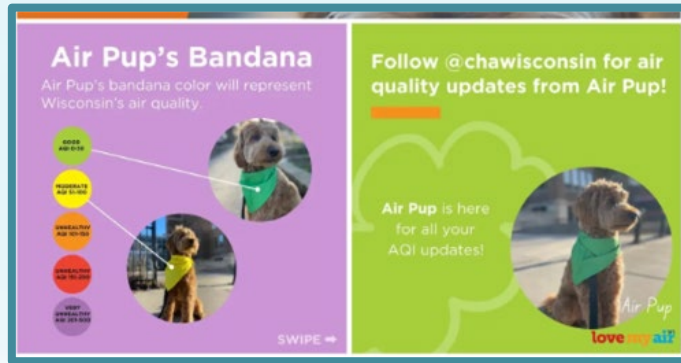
Air Pup's Bandana

Air Pup's bandana color will represent Wisconsin's air quality.

GOOD AQI 0-50

MODERATE AQI 51-100

UNHEALTHY AQI 101-150

UNHEALTHY AQI 151-200

VERY UNHEALTHY AQI 201-300

SWIPE ➡

Follow @chawisconsin for air quality updates from Air Pup!

Air Pup is here for all your AQI updates!

Air Pup

love my air